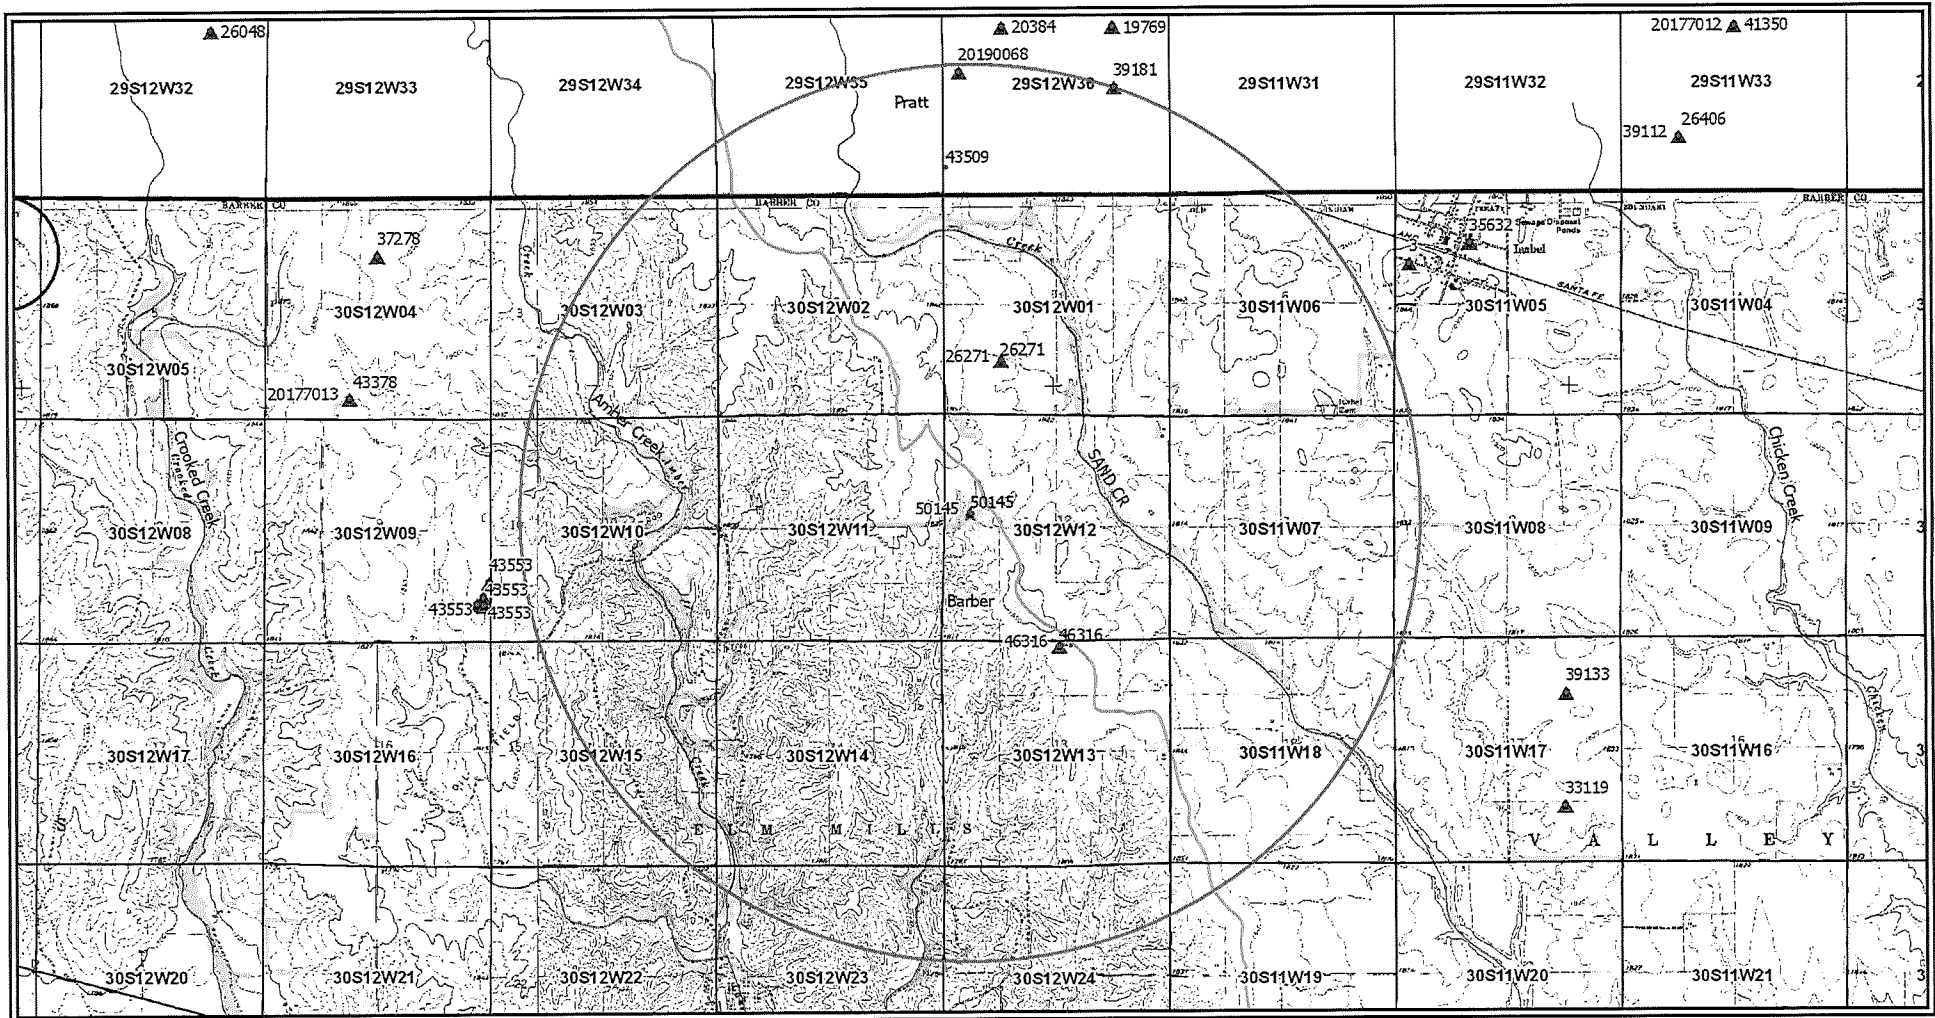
26048
20384
19769
20177012
41350
29S12W32
29S12W33
29S12W34
29S12W35
20190068
Pratt
29S12W36
39181
29S11W31
29S11W32
29S11W33
39112
26406
43509
BARBER CO
BARBER CO
BARBER CO
Creek
35632
Sewage Disposal Ponds
Isabel
SANTA FE
37278
30S12W03
30S12W02
30S12W01
30S11W06
30S11W05
30S11W04
30S12W04
26271
26271
30S12W05
20177013
43378
Crooked Creek
Antelope Creek
SAND CR
Chicken Creek
30S12W08
30S12W09
30S12W10
30S12W11
50145
50145
30S12W12
30S11W07
30S11W08
30S11W09
43553
43553
43553
43553
Barber
46316
46316
39133
30S12W17
30S12W16
30S12W15
30S12W14
30S12W13
30S11W18
30S11W17
30S11W16
33119
E L M M I L L S
V A L L E Y
30S12W20
30S12W21
30S12W22
30S12W23
30S12W24
30S11W19
30S11W20
30S11W21